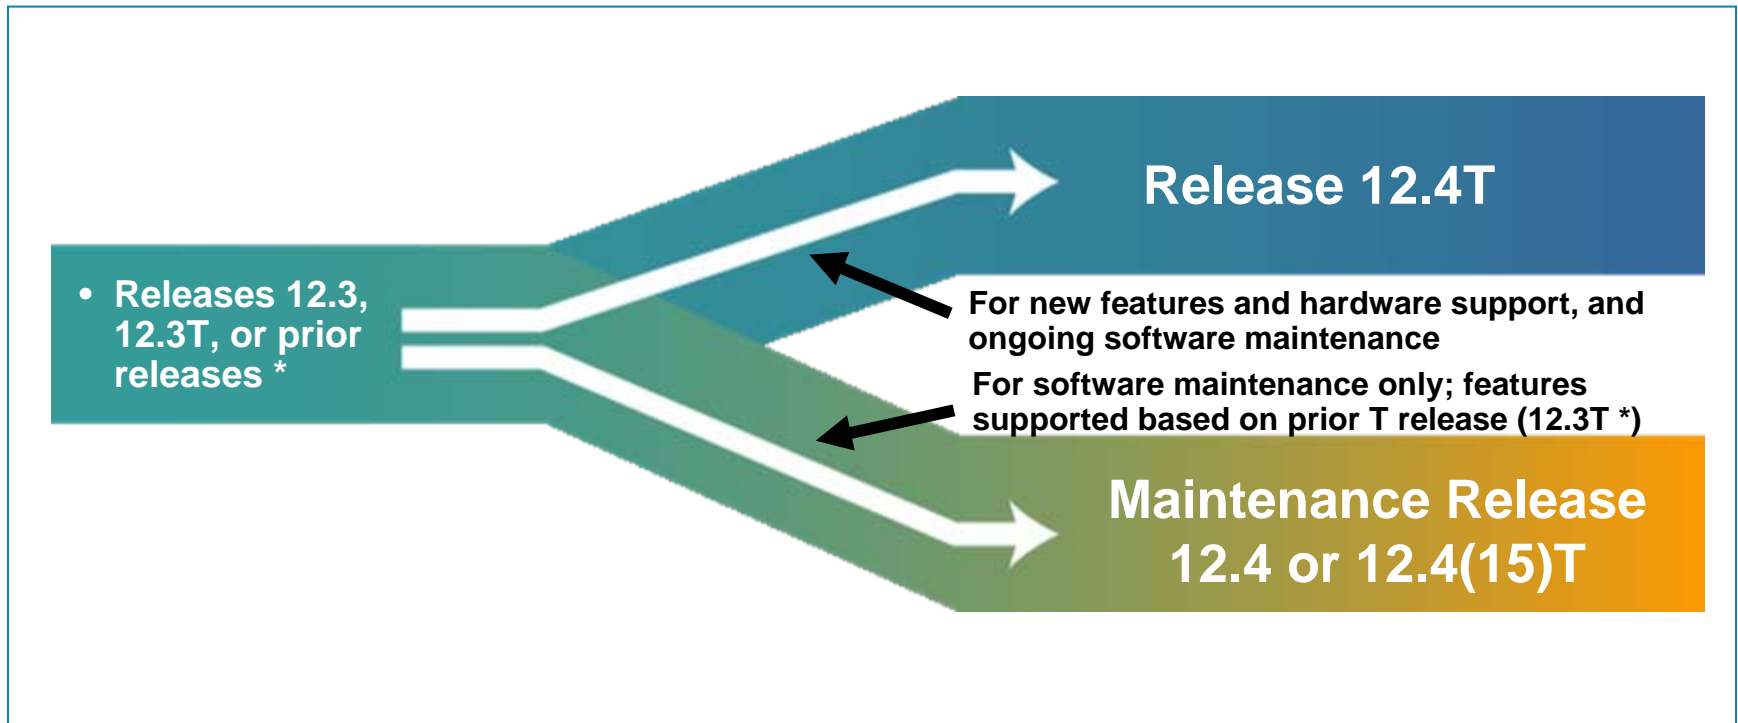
• Releases 12.3, 12.3T, or prior releases *

Release 12.4T

For new features and hardware support, and ongoing software maintenance

For software maintenance only; features supported based on prior T release (12.3T *)

Maintenance Release 12.4 or 12.4(15)T